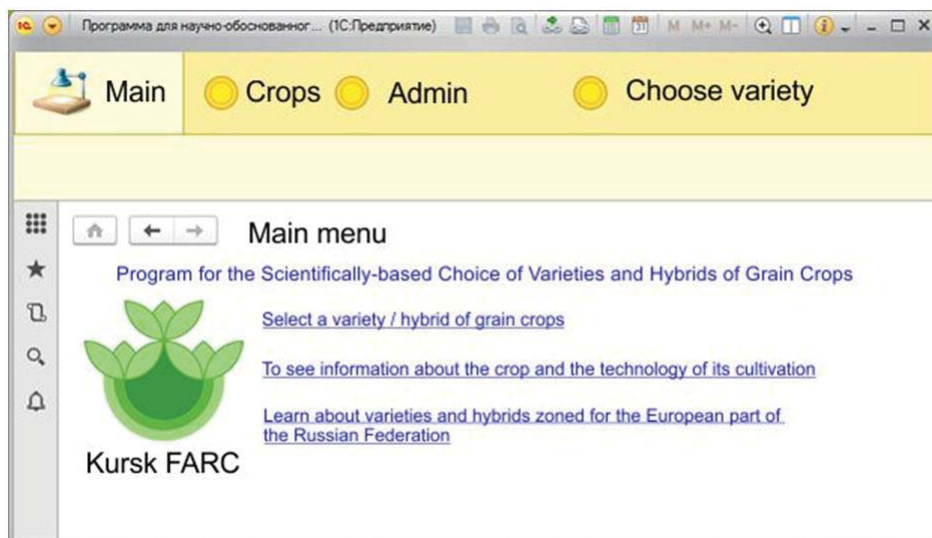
1С Программа для научно-обоснованног... (1С:Предприятие) M M+ M-

Main Crops Admin Choose variety

Main menu

Program for the Scientifically-based Choice of Varieties and Hybrids of Grain Crops

Select a variety / hybrid of grain crops

To see information about the crop and the technology of its cultivation

Learn about varieties and hybrids zoned for the European part of the Russian Federation

Kursk FARC